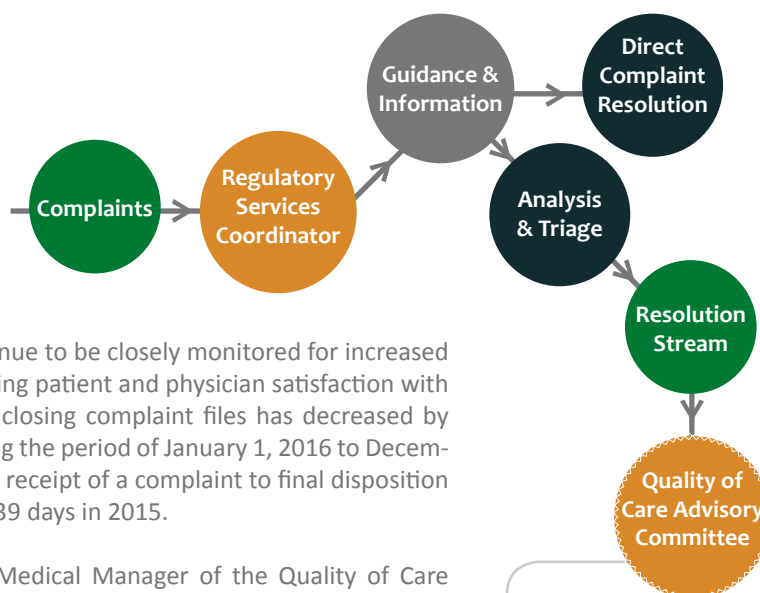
Complaints

Regulatory Services Coordinator

Guidance & Information

Direct Complaint Resolution

Analysis & Triage

Resolution Stream

Quality of Care Advisory Committee

nue to be closely monitored for increased ing patient and physician satisfaction with closing complaint files has decreased by g the period of January 1, 2016 to December receipt of a complaint to final disposition 39 days in 2015.

Medical Manager of the Quality of Care